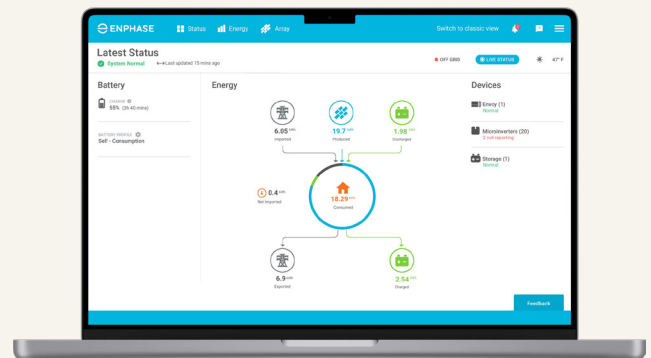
ENPHASE Status Energy Array Switch to classic view

Latest Status
System Normal Last updated 15 mins ago
OFF GRID LIVE STATUS 47° F

Battery
CHARGE
65% (3h 40 mins)
BATTERY PROFILE
Self - Consumption

Energy
6.05 kWh
Imported
19.7 kWh
Produced
1.98 kWh
Discharged
0.4 kWh
Net Imported
18.29 kWh
Consumed
6.9 kWh
Exported
2.54 kWh
Charged

Devices
Envoy (1)
Normal
Microinverters (20)
2 not reporting
Storage (1)
Normal

Feedback